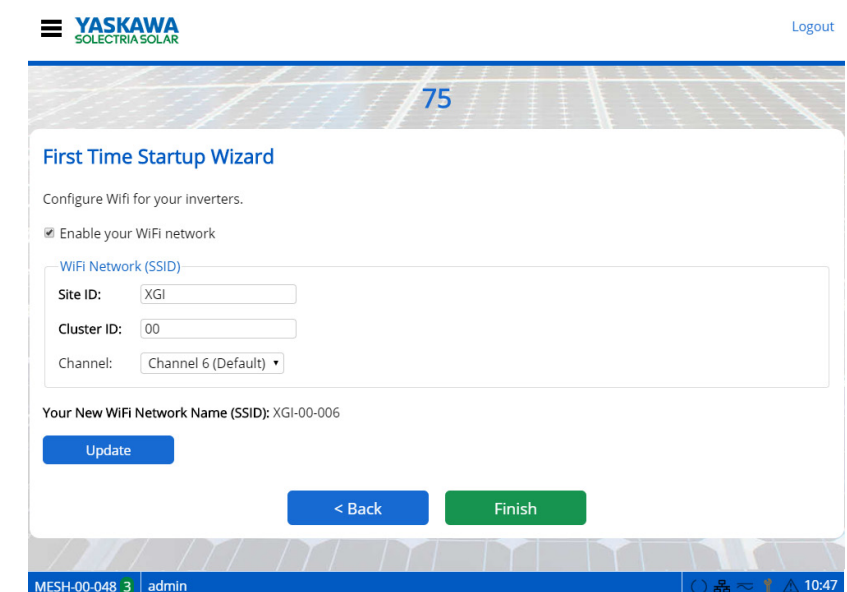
YASKAWA
SOLECTRIA SOLAR

Logout

75

First Time Startup Wizard

Configure Wifi for your inverters.

Enable your WiFi network

WiFi Network (SSID)

Site ID: XGI

Cluster ID: 00

Channel: Channel 6 (Default)

Your New WiFi Network Name (SSID): XGI-00-006

Update

< Back

Finish

MESH-00-048 3 admin

10:47